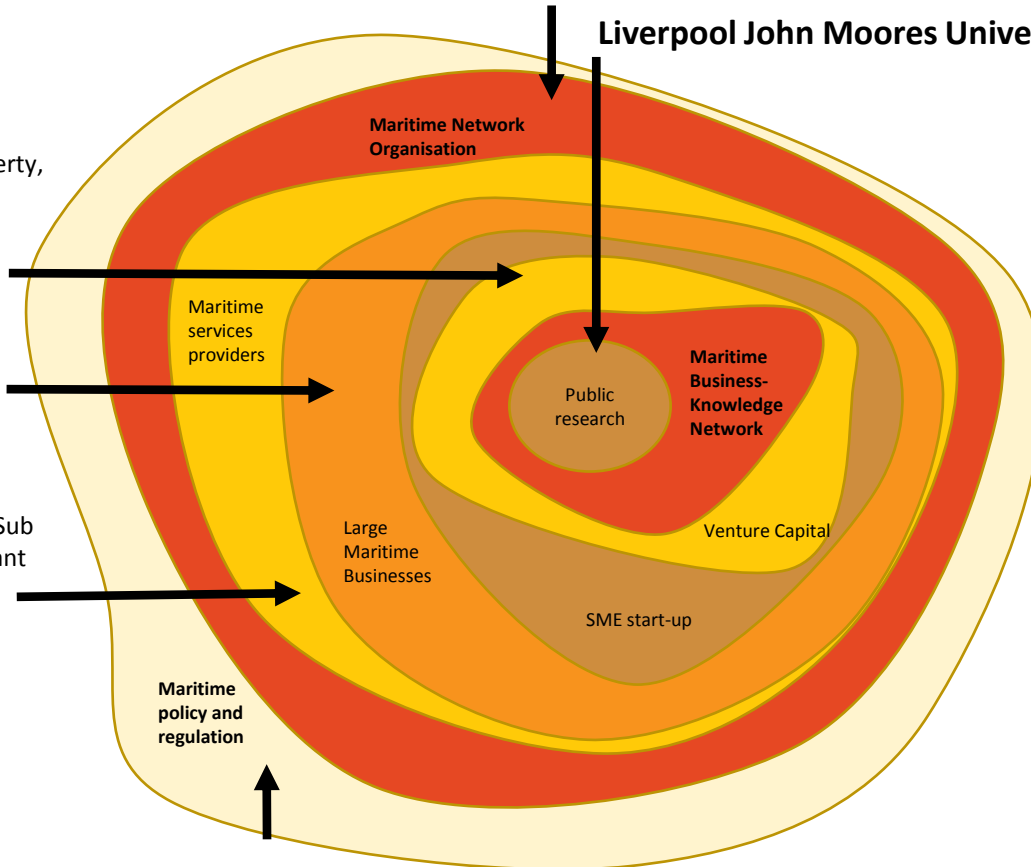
erty,

Sub
nt

Liverpool John Moores Unive

Maritime Network Organisation

Maritime services providers

Public research

Maritime Business-Knowledge Network

Venture Capital

Large Maritime Businesses

SME start-up

Maritime policy and regulation